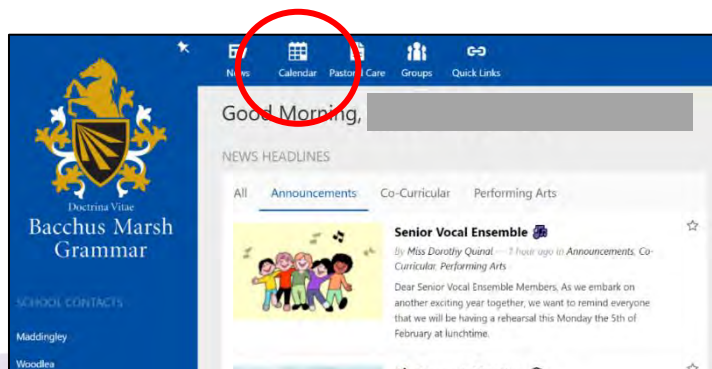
News Calendar Pastoral Care Groups Quick Links

Doctrina Vitae
Bacchus Marsh Grammar

SCHOOL CONTACTS

Maddingley

Woodlea

Good Morning,

NEWS HEADLINES

All Announcements Co-Curricular Performing Arts

Senior Vocal Ensemble

By Miss Dorothy Quinal — 1 hour ago in Announcements, Co-Curricular, Performing Arts

Dear Senior Vocal Ensemble Members, As we embark on another exciting year together, we want to remind everyone that we will be having a rehearsal this Monday the 5th of February at lunchtime.